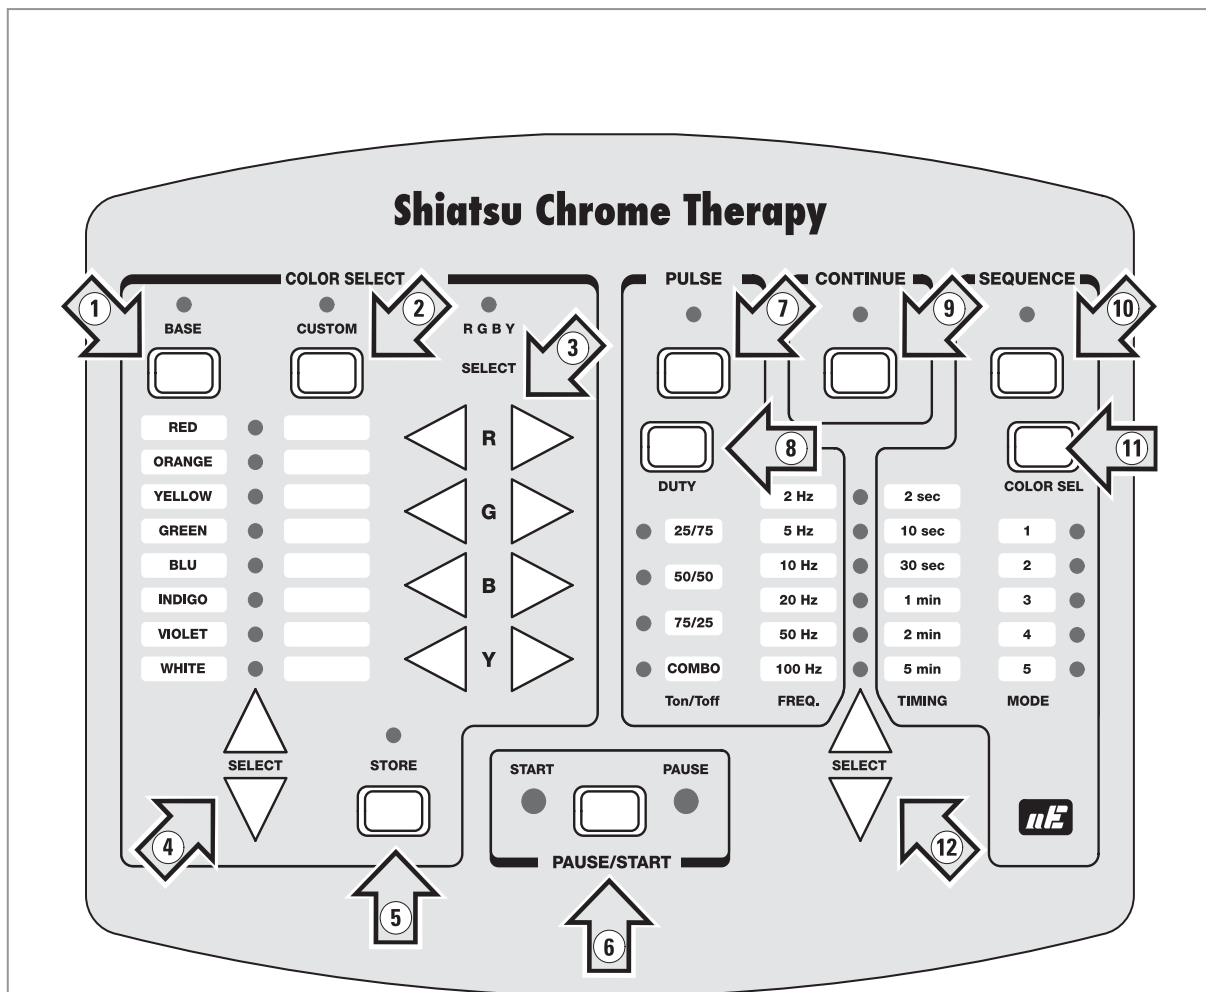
Shiatsu Chrome Therapy

COLOR SELECT

1

BASE

2

CUSTOM

R G B Y

SELECT

3

RED

ORANGE

YELLOW

GREEN

BLU

INDIGO

VIOLET

WHITE

R

G

B

Y

SELECT

4

STORE

5

PULSE

7

CONTINUE

9

SEQUENCE

10

8

DUTY

11

COLOR SEL

| | | | |
|---|---|---|---|
| 25/75 | 2 Hz | 2 sec | 1 |
| 50/50 | 5 Hz | 10 sec | 2 |
| 75/25 | 10 Hz | 30 sec | 3 |
| COMBO | 20 Hz | 1 min | 4 |
| | 50 Hz | 2 min | 5 |
| | 100 Hz | 5 min | |
| Ton/Toff | FREQ. | TIMING | MODE |

START

PAUSE

PAUSE/START

6

SELECT

12